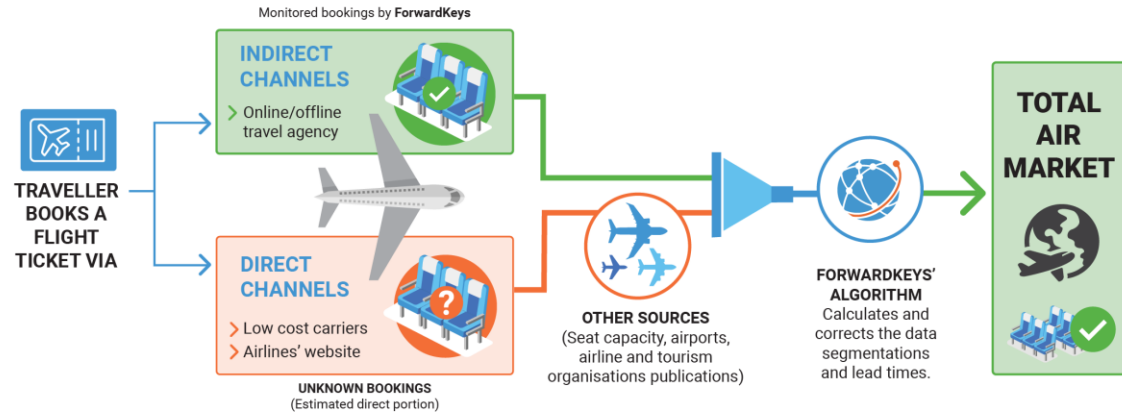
Monitored bookings by ForwardKeys

INDIRECT CHANNELS

Online/offline travel agency

TRAVELLER BOOKS A FLIGHT TICKET VIA

DIRECT CHANNELS

Low cost carriers

Airlines' website

UNKNOWN BOOKINGS
(Estimated direct portion)

OTHER SOURCES
(Seat capacity, airports, airline and tourism organisations publications)

FORWARDKEYS' ALGORITHM
Calculates and corrects the data segmentations and lead times.

TOTAL AIR MARKET